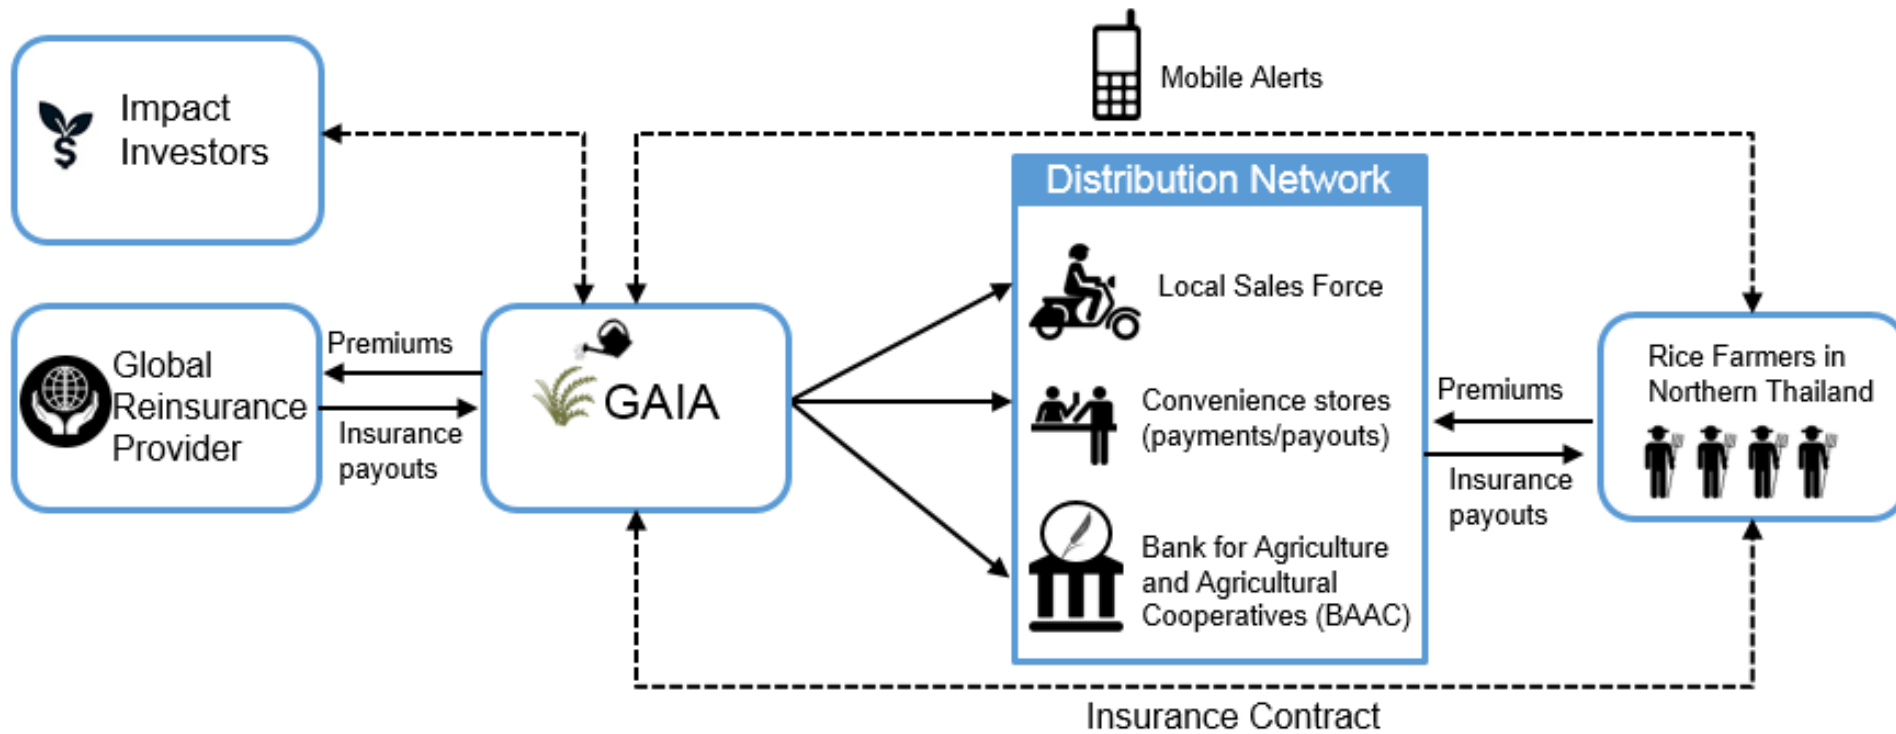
Mobile Alerts

Impact Investors

Distribution Network

Local Sales Force

Convenience stores (payments/payouts)

Bank for Agriculture and Agricultural Cooperatives (BAAC)

Global Reinsurance Provider

Premiums

Insurance payouts

GAIA

Premiums

Insurance payouts

Rice Farmers in Northern Thailand

Insurance Contract